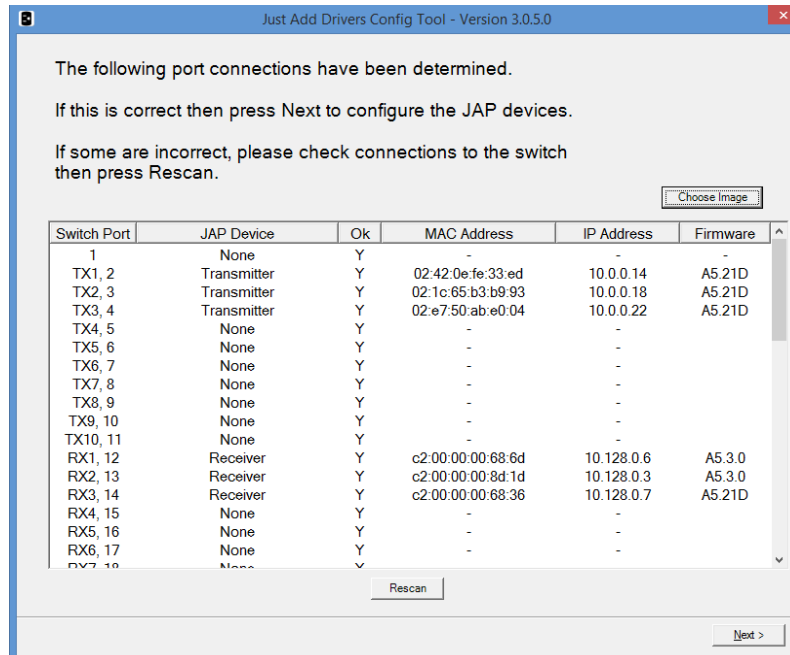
Just Add Drivers Config Tool - Version 3.0.5.0

The following port connections have been determined.

If this is correct then press Next to configure the JAP devices.

If some are incorrect, please check connections to the switch then press Rescan.

Choose Image

| Switch Port | JAP Device | Ok | MAC Address | IP Address | Firmware |
|---|---|---|---|---|---|
| 1 | None | Y | - | - | - |
| TX1, 2 | Transmitter | Y | 02:42:0e:fe:33:ed | 10.0.0.14 | A5.21D |
| TX2, 3 | Transmitter | Y | 02:1c:65:b3:b9:93 | 10.0.0.18 | A5.21D |
| TX3, 4 | Transmitter | Y | 02:e7:50:ab:e0:04 | 10.0.0.22 | A5.21D |
| TX4, 5 | None | Y | - | - | |
| TX5, 6 | None | Y | - | - | |
| TX6, 7 | None | Y | - | - | |
| TX7, 8 | None | Y | - | - | |
| TX8, 9 | None | Y | - | - | |
| TX9, 10 | None | Y | - | - | |
| TX10, 11 | None | Y | - | - | |
| RX1, 12 | Receiver | Y | c2:00:00:00:68:6d | 10.128.0.6 | A5.3.0 |
| RX2, 13 | Receiver | Y | c2:00:00:00:8d:1d | 10.128.0.3 | A5.3.0 |
| RX3, 14 | Receiver | Y | c2:00:00:00:68:36 | 10.128.0.7 | A5.21D |
| RX4, 15 | None | Y | - | - | |
| RX5, 16 | None | Y | - | - | |
| RX6, 17 | None | Y | - | - | |
| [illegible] | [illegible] | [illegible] | | | |

Rescan

Next >